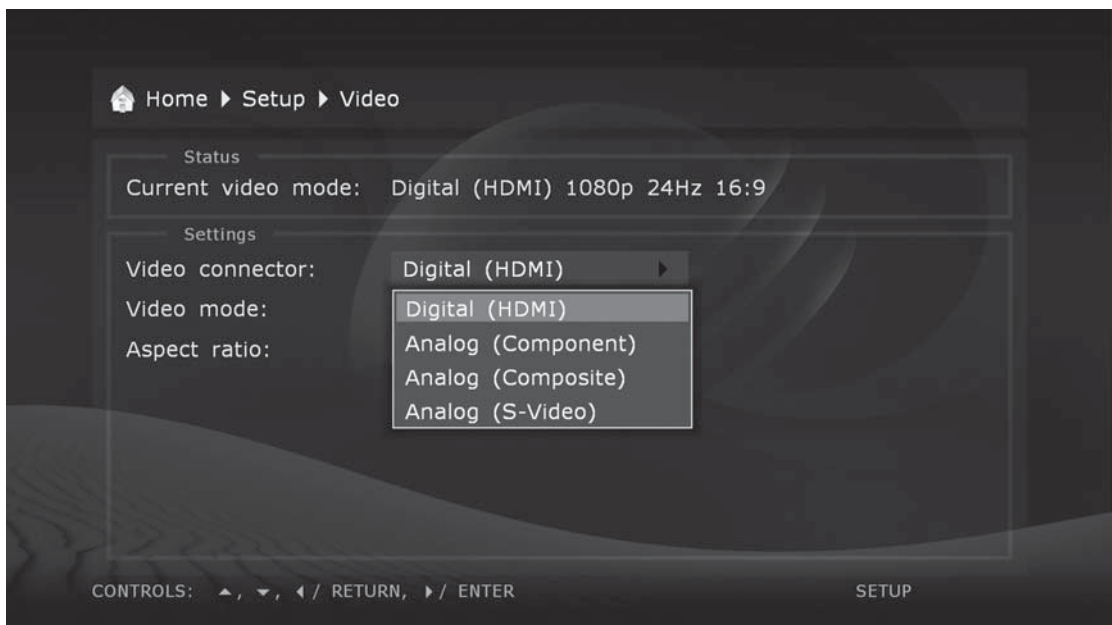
Home ▶ Setup ▶ Video

Status
Current video mode: Digital (HDMI) 1080p 24Hz 16:9

Settings
Video connector: Digital (HDMI) ▶
Video mode:
Aspect ratio:

Digital (HDMI)
Analog (Component)
Analog (Composite)
Analog (S-Video)

CONTROLS: ▲, ▼, ◀ / RETURN, ▶ / ENTER

SETUP